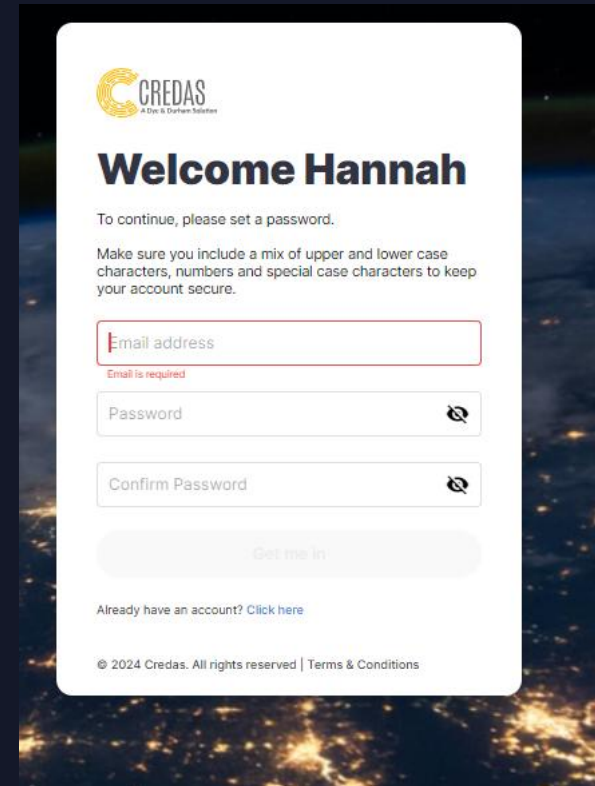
CREDAS
A Dye & Durham Solution

Welcome Hannah

To continue, please set a password.

Make sure you include a mix of upper and lower case characters, numbers and special case characters to keep your account secure.

Email address

Email is required

Password

Confirm Password

Get me in

Already have an account? Click here

© 2024 Credas. All rights reserved | Terms & Conditions